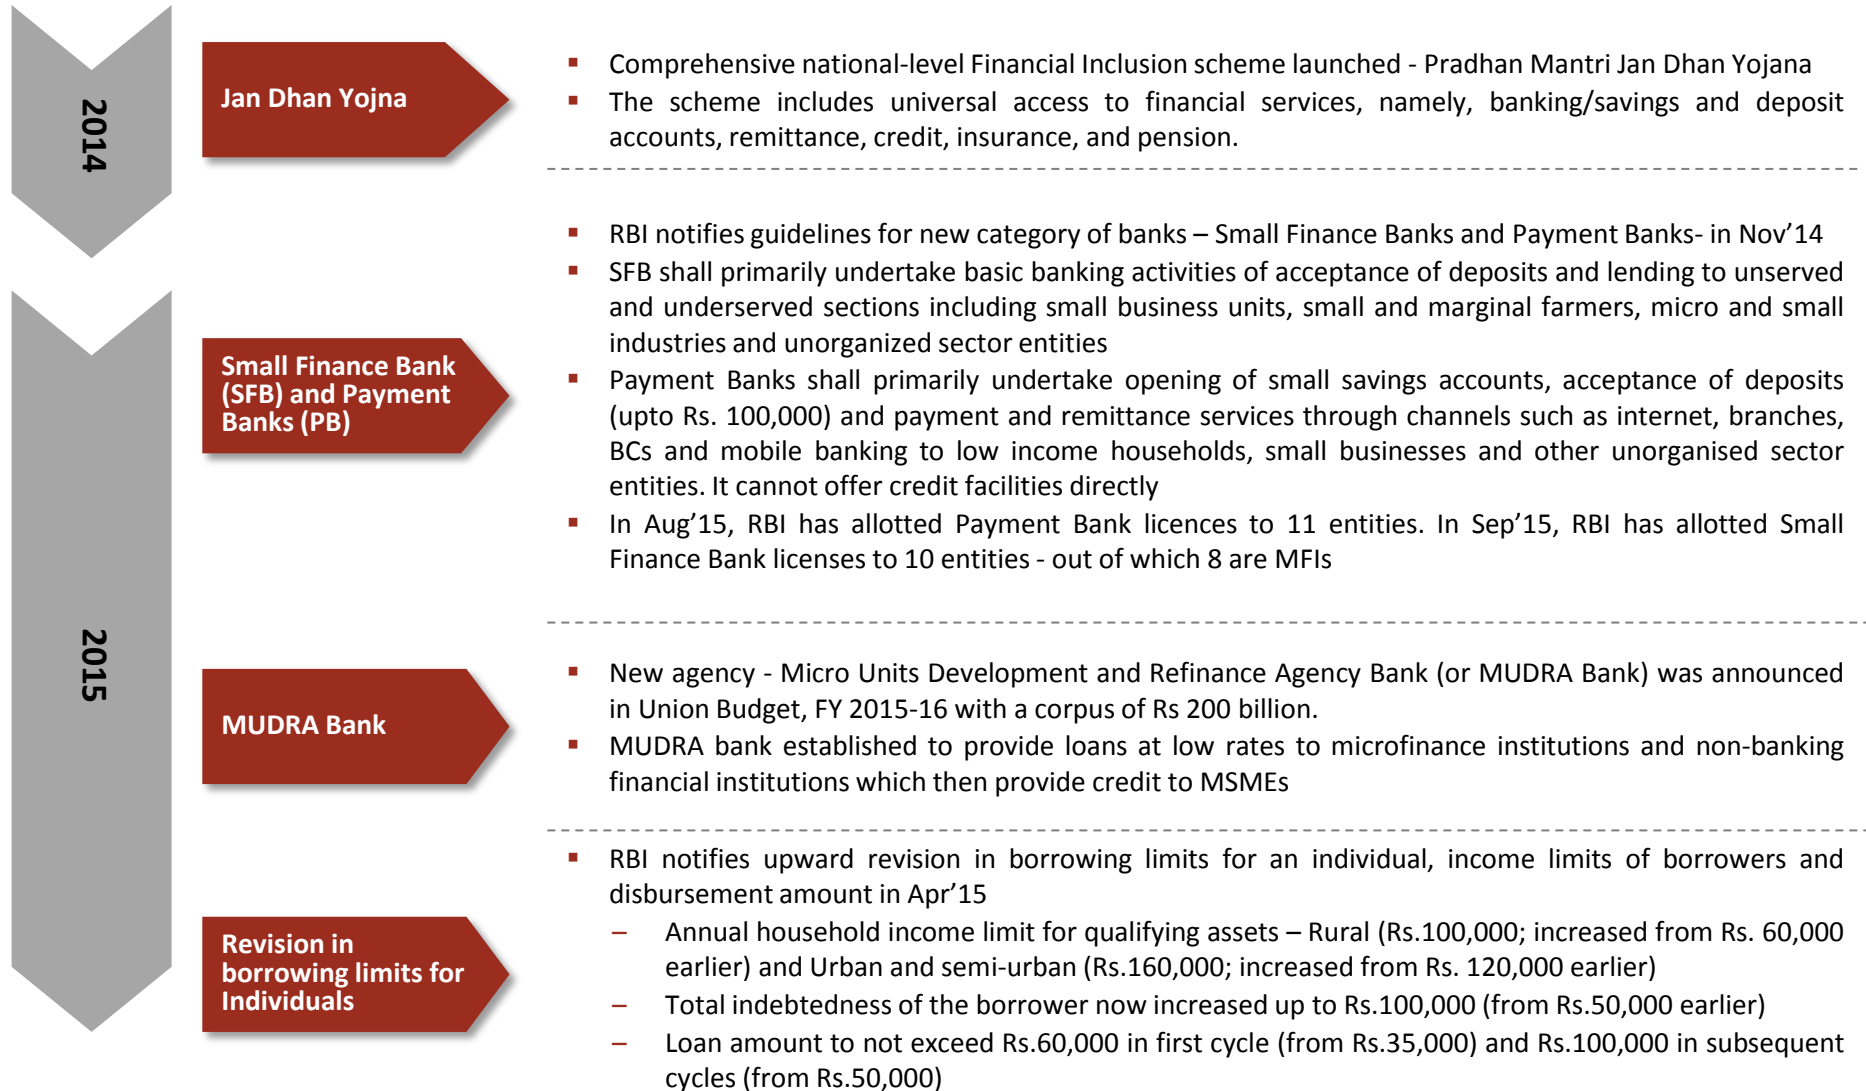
2014

Jan Dhan Yojna

- Comprehensive national-level Financial Inclusion scheme launched - Pradhan Mantri Jan Dhan Yojana
- The scheme includes universal access to financial services, namely, banking/savings and deposit accounts, remittance, credit, insurance, and pension.

2015

Small Finance Bank (SFB) and Payment Banks (PB)

- RBI notifies guidelines for new category of banks – Small Finance Banks and Payment Banks- in Nov’14
- SFB shall primarily undertake basic banking activities of acceptance of deposits and lending to unserved and underserved sections including small business units, small and marginal farmers, micro and small industries and unorganized sector entities
- Payment Banks shall primarily undertake opening of small savings accounts, acceptance of deposits (upto Rs. 100,000) and payment and remittance services through channels such as internet, branches, BCs and mobile banking to low income households, small businesses and other unorganised sector entities. It cannot offer credit facilities directly
- In Aug’15, RBI has allotted Payment Bank licences to 11 entities. In Sep’15, RBI has allotted Small Finance Bank licenses to 10 entities - out of which 8 are MFIs

MUDRA Bank

- New agency - Micro Units Development and Refinance Agency Bank (or MUDRA Bank) was announced in Union Budget, FY 2015-16 with a corpus of Rs 200 billion.
- MUDRA bank established to provide loans at low rates to microfinance institutions and non-banking financial institutions which then provide credit to MSMEs

Revision in borrowing limits for Individuals

- RBI notifies upward revision in borrowing limits for an individual, income limits of borrowers and disbursement amount in Apr’15
  – Annual household income limit for qualifying assets – Rural (Rs.100,000; increased from Rs. 60,000 earlier) and Urban and semi-urban (Rs.160,000; increased from Rs. 120,000 earlier)
  – Total indebtedness of the borrower now increased up to Rs.100,000 (from Rs.50,000 earlier)
  – Loan amount to not exceed Rs.60,000 in first cycle (from Rs.35,000) and Rs.100,000 in subsequent cycles (from Rs.50,000)